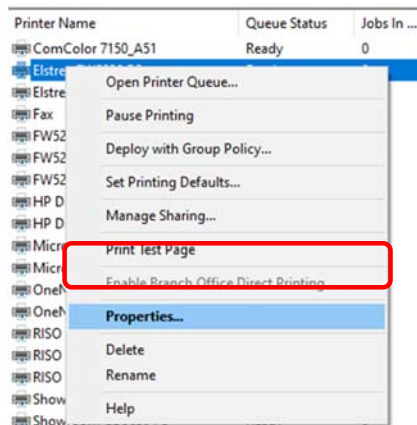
| Printer Name | Queue Status | Jobs In ... |
|---|---|---|
| ComColor 7150_A51 | Ready | 0 |
| Elstre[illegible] | | |
| Elstre | | |
| Fax | | |
| FW52 | | |
| FW52 | | |
| FW52 | | |
| HP D | | |
| HP D | | |
| Micr | | |
| Micr | | |
| One | | |
| One | | |
| RISO | | |
| RISO | | |
| RISO | | |
| Show | | |
| Show | | |

Open Printer Queue...
Pause Printing
Deploy with Group Policy...
Set Printing Defaults...
Manage Sharing...
Print Test Page
Enable Branch Office Direct Printing
Properties...
Delete
Rename
Help